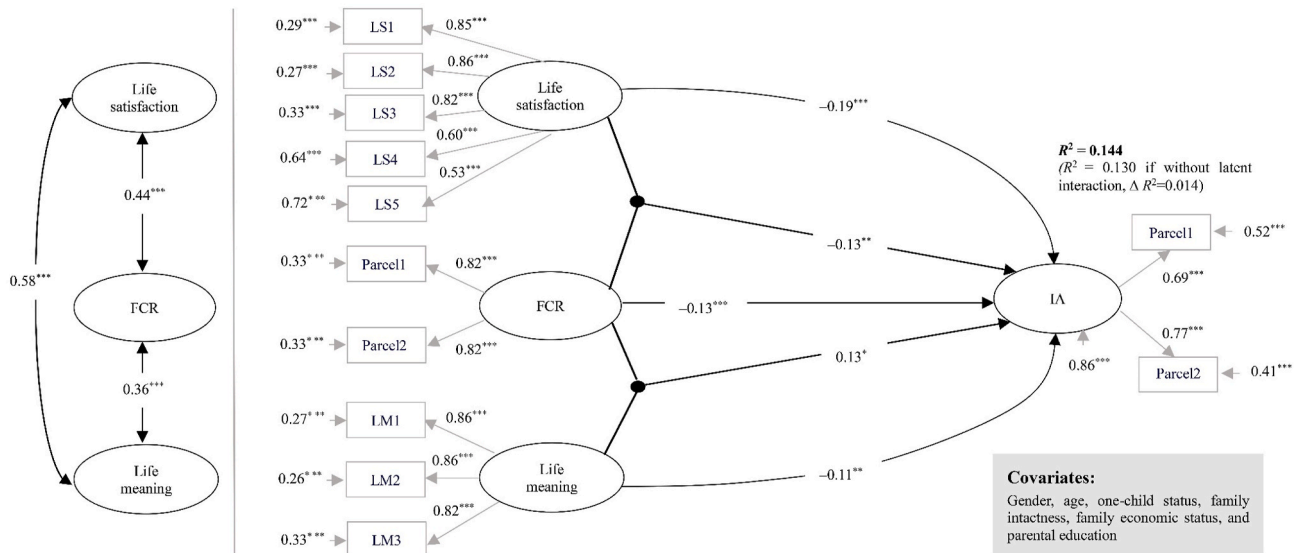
Life satisfaction

0.44***

0.58***

FCR

0.36***

Life meaning

0.29*** LS1 0.85***

0.27*** LS2 0.86***

0.33*** LS3 0.82***

0.64*** LS4 0.60***

0.72*** LS5 0.53***

Life satisfaction

–0.19***

$R^2$ = 0.144
($R^2$ = 0.130 if without latent interaction, Δ $R^2$=0.014)

–0.13**

Parcel1 0.52***

0.69***

0.33*** Parcel1 0.82***

FCR –0.13***

IA

0.33*** Parcel2 0.82***

0.13*

0.77***

0.86***

Parcel2 0.41***

0.27*** LM1 0.86***

0.26*** LM2 0.86***

Life meaning

–0.11**

0.82***

0.33*** LM3

Covariates:
Gender, age, one-child status, family intactness, family economic status, and parental education